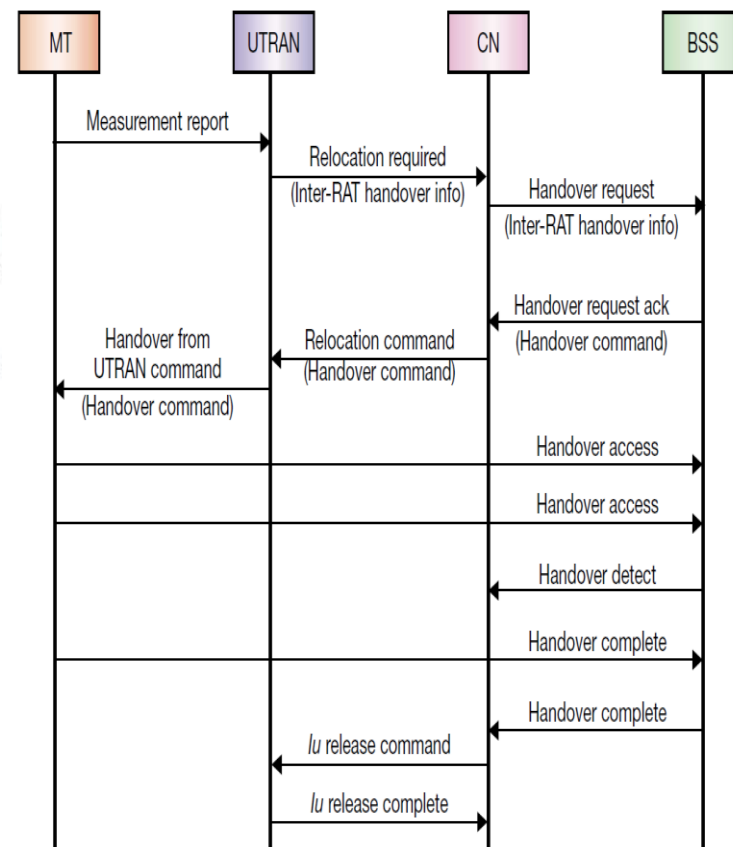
MT

UTRAN

CN

BSS

Measurement report

Relocation required

(Inter-RAT handover info)

Handover request

(Inter-RAT handover info)

Handover request ack

(Handover command)

Handover from UTRAN command

(Handover command)

Relocation command

(Handover command)

Handover access

Handover access

Handover detect

Handover complete

Handover complete

Iu release command

Iu release complete